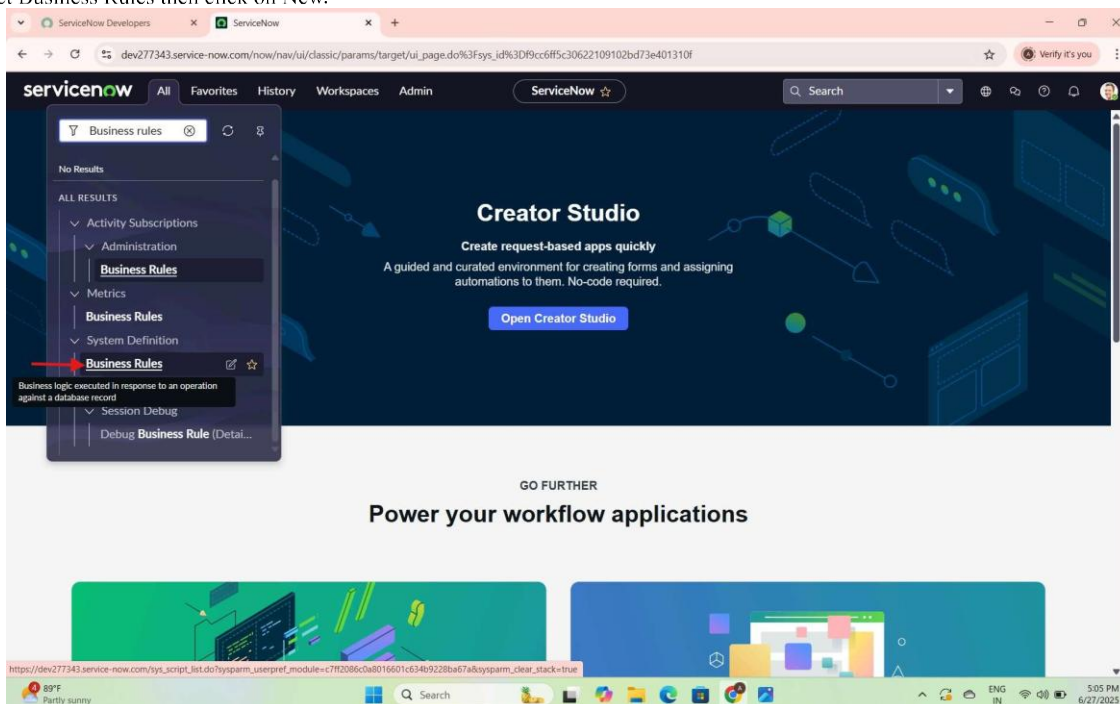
et Business Rules then click on New.

ServiceNow Developers
ServiceNow
dev277343.service-now.com/now/nav/ui/classic/params/target/ui_page.do%3Fsys_id%3Df9cc6ff5c30622109102bd73e401310f
Verify it's you

servicenow
All
Favorites
History
Workspaces
Admin
ServiceNow ☆
Search

Business rules
No Results
ALL RESULTS
Activity Subscriptions
Administration
Business Rules
Metrics
Business Rules
System Definition
Business Rules
Business logic executed in response to an operation against a database record
Session Debug
Debug Business Rule (Detai...

Creator Studio
Create request-based apps quickly
A guided and curated environment for creating forms and assigning automations to them. No-code required.
Open Creator Studio

GO FURTHER
Power your workflow applications

https://dev277343.service-now.com/sys_script_list.do?sysparm_userpref_module=c7ff2086c0a8016601c634b9228ba67a&sysparm_clear_stack=true

89°F
Partly sunny
Search
ENG
IN
5:05 PM
6/27/2025